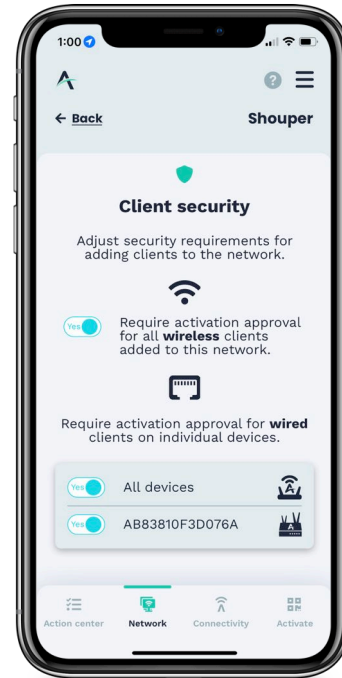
1:00

← Back

Shouper

Client security

Adjust security requirements for adding clients to the network.

Yes

Require activation approval for all **wireless** clients added to this network.

Require activation approval for **wired** clients on individual devices.

Yes

All devices

Yes

AB83810F3D076A

Action center

Network

Connectivity

Activate